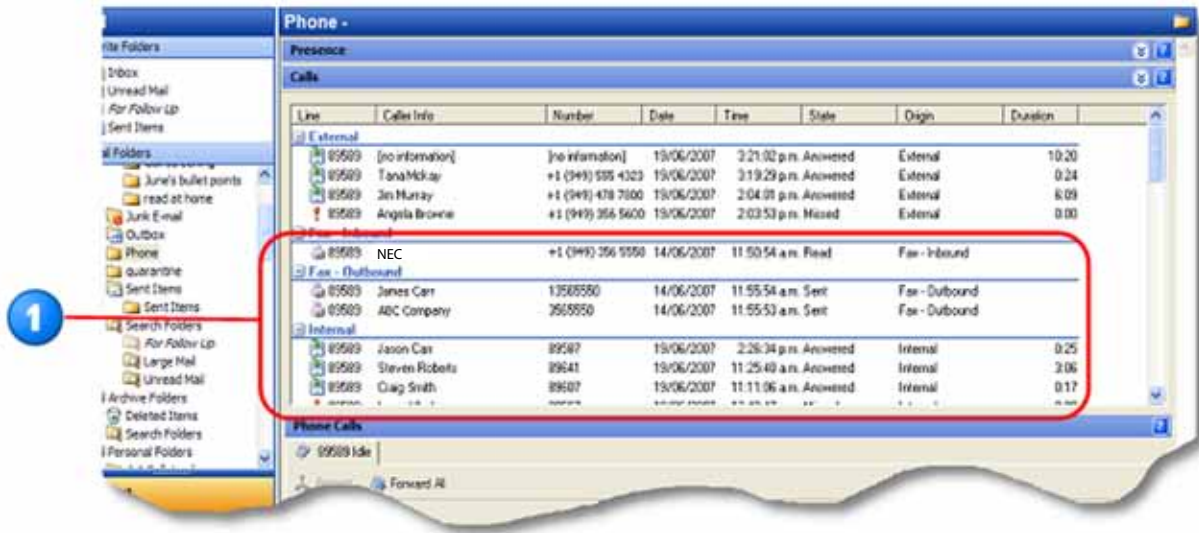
rite Folders
Inbox
Unread Mail
For Follow Up
Sent Items
al Folders
June's bullet points
read at home
Junk E-mail
Outbox
Phone
quarantine
Sent Items
Sent Items
Search Folders
For Follow Up
Large Mail
Unread Mail
Archive Folders
Deleted Items
Search Folders
Personal Folders

Phone -
Presence
Calls

| Line | Caller Info | Number | Date | Time | State | Origin | Duration |
|---|---|---|---|---|---|---|---|
| External | | | | | | | |
| 89589 | [no information] | [no information] | 19/06/2007 | 3:21:02 p.m. | Answered | External | 10:20 |
| 89589 | TanaMckay | +1 (949) 555 4323 | 19/06/2007 | 3:19:29 p.m. | Answered | External | 0:24 |
| 89589 | Jim Murray | +1 (949) 478 7000 | 19/06/2007 | 2:04:01 p.m. | Answered | External | 6:09 |
| 89589 | Angela Browne | +1 (949) 356 5600 | 19/06/2007 | 2:03:53 p.m. | Missed | External | 0:00 |
| Fax - Inbound | | | | | | | |
| 89589 | NEC | +1 (949) 356 5550 | 14/06/2007 | 11:50:54 a.m. | Read | Fax - Inbound | |
| Fax - Outbound | | | | | | | |
| 89589 | James Carr | 13565550 | 14/06/2007 | 11:55:54 a.m. | Sent | Fax - Outbound | |
| 89589 | ABC Company | 3565550 | 14/06/2007 | 11:55:53 a.m. | Sent | Fax - Outbound | |
| Internal | | | | | | | |
| 89589 | Jason Carr | 89587 | 19/06/2007 | 2:26:34 p.m. | Answered | Internal | 0:25 |
| 89589 | Steven Roberts | 89641 | 19/06/2007 | 11:25:40 a.m. | Answered | Internal | 3:06 |
| 89589 | Craig Smith | 89607 | 19/06/2007 | 11:11:06 a.m. | Answered | Internal | 0:17 |

Phone Calls
89589 Idle
Forward All

1